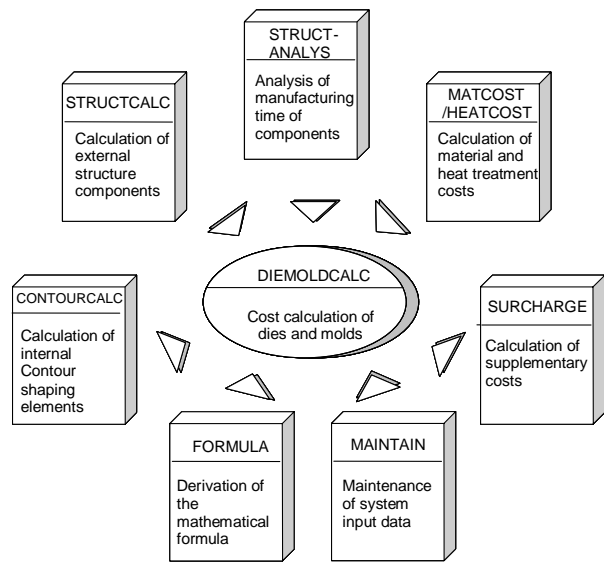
STRUCT-ANALYS

Analysis of manufacturing time of components

STRUCTCALC

Calculation of external structure components

MATCOST /HEATCOST

Calculation of material and heat treatment costs

DIEMOLDCALC

Cost calculation of dies and molds

CONTOURCALC

Calculation of internal Contour shaping elements

SURCHARGE

Calculation of supplementary costs

FORMULA

Derivation of the mathematical formula

MAINTAIN

Maintenance of system input data